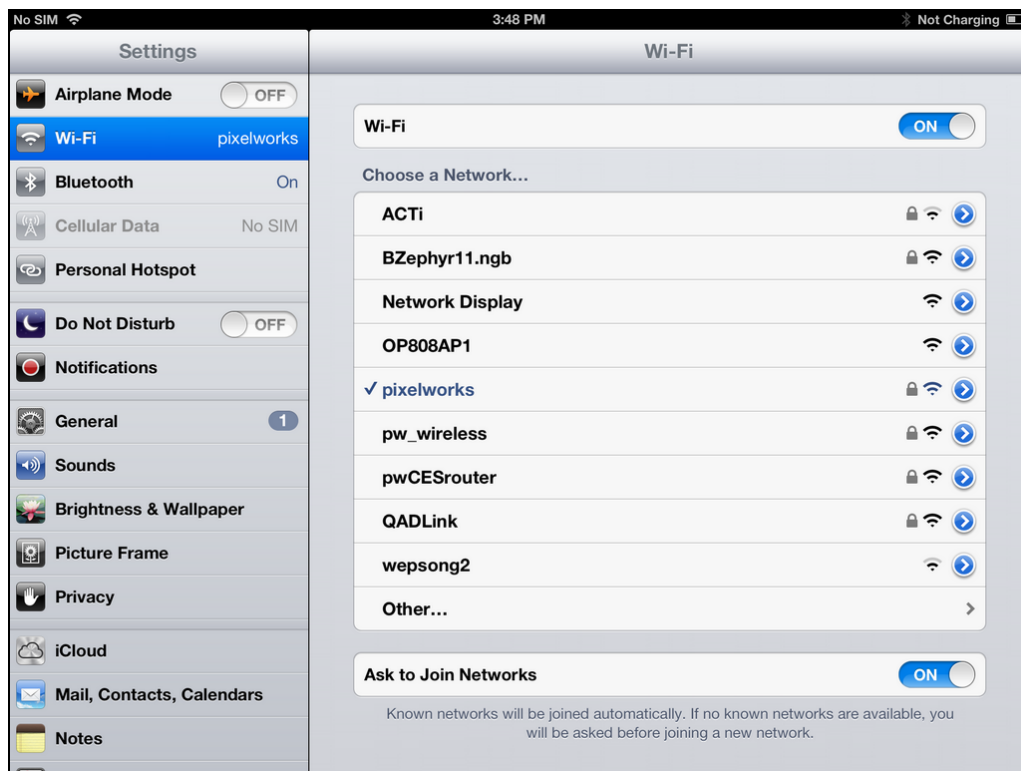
No SIM
3:48 PM
Not Charging

Settings

Airplane Mode OFF
Wi-Fi pixelworks
Bluetooth On
Cellular Data No SIM
Personal Hotspot

Do Not Disturb OFF
Notifications

General 1
Sounds
Brightness & Wallpaper
Picture Frame
Privacy

iCloud
Mail, Contacts, Calendars
Notes

Wi-Fi

Wi-Fi ON

Choose a Network...
ACTi
BZephyr11.ngb
Network Display
OP808AP1
✓ pixelworks
pw_wireless
pwCESrouter
QADLink
wepsong2
Other...

Ask to Join Networks ON

Known networks will be joined automatically. If no known networks are available, you will be asked before joining a new network.